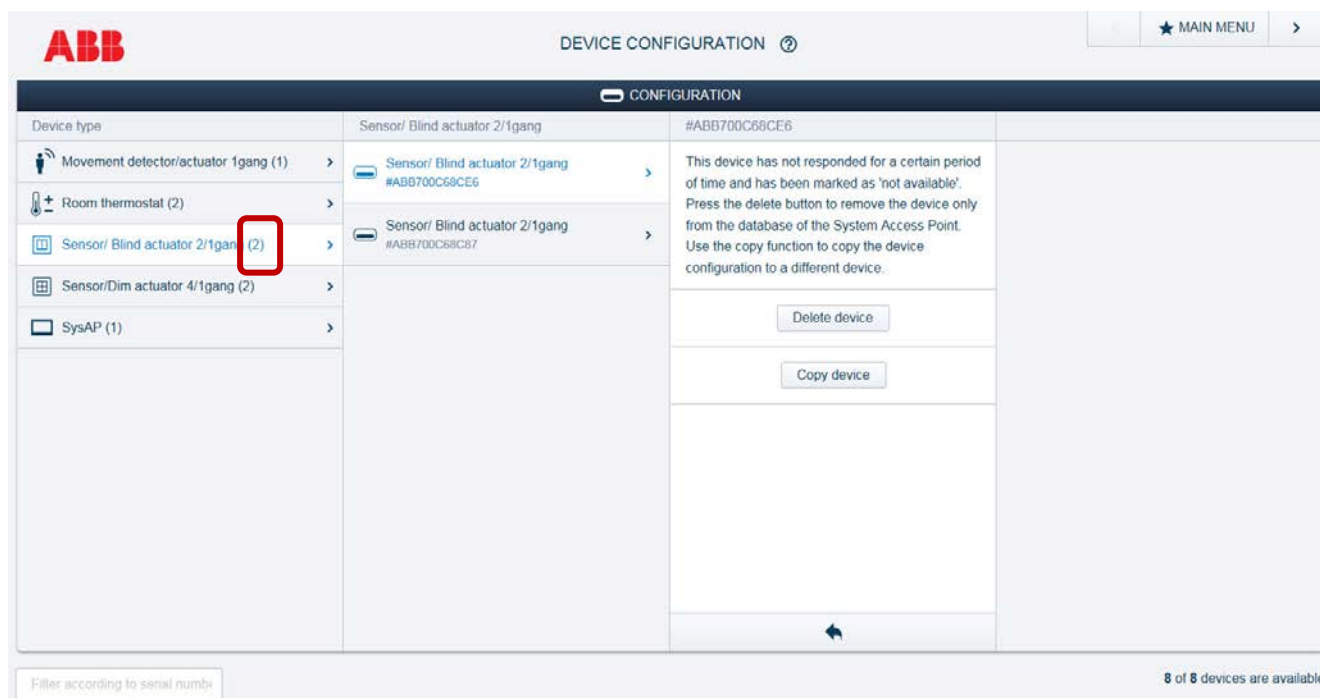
ABB

DEVICE CONFIGURATION ⓘ

MAIN MENU

CONFIGURATION

Device type

Movement detector/actuator 1gang (1)

Room thermostat (2)

Sensor/ Blind actuator 2/1gang (2)

Sensor/Dim actuator 4/1gang (2)

SysAP (1)

Sensor/ Blind actuator 2/1gang

Sensor/ Blind actuator 2/1gang
#ABB700C68CE6

Sensor/ Blind actuator 2/1gang
#ABB700C68C87

#ABB700C68CE6

This device has not responded for a certain period of time and has been marked as 'not available'. Press the delete button to remove the device only from the database of the System Access Point. Use the copy function to copy the device configuration to a different device.

Delete device

Copy device

Filter according to serial numb

8 of 8 devices are availabl